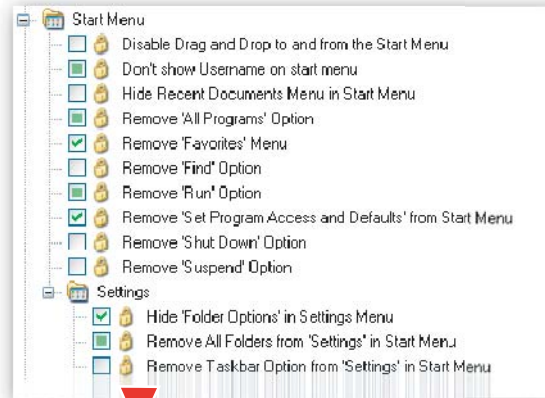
Start Menu
Disable Drag and Drop to and from the Start Menu
Don't show Username on start menu
Hide Recent Documents Menu in Start Menu
Remove 'All Programs' Option
Remove 'Favorites' Menu
Remove 'Find' Option
Remove 'Run' Option
Remove 'Set Program Access and Defaults' from Start Menu
Remove 'Shut Down' Option
Remove 'Suspend' Option
Settings
Hide 'Folder Options' in Settings Menu
Remove All Folders from 'Settings' in Start Menu
Remove Taskbar Option from 'Settings' in Start Menu